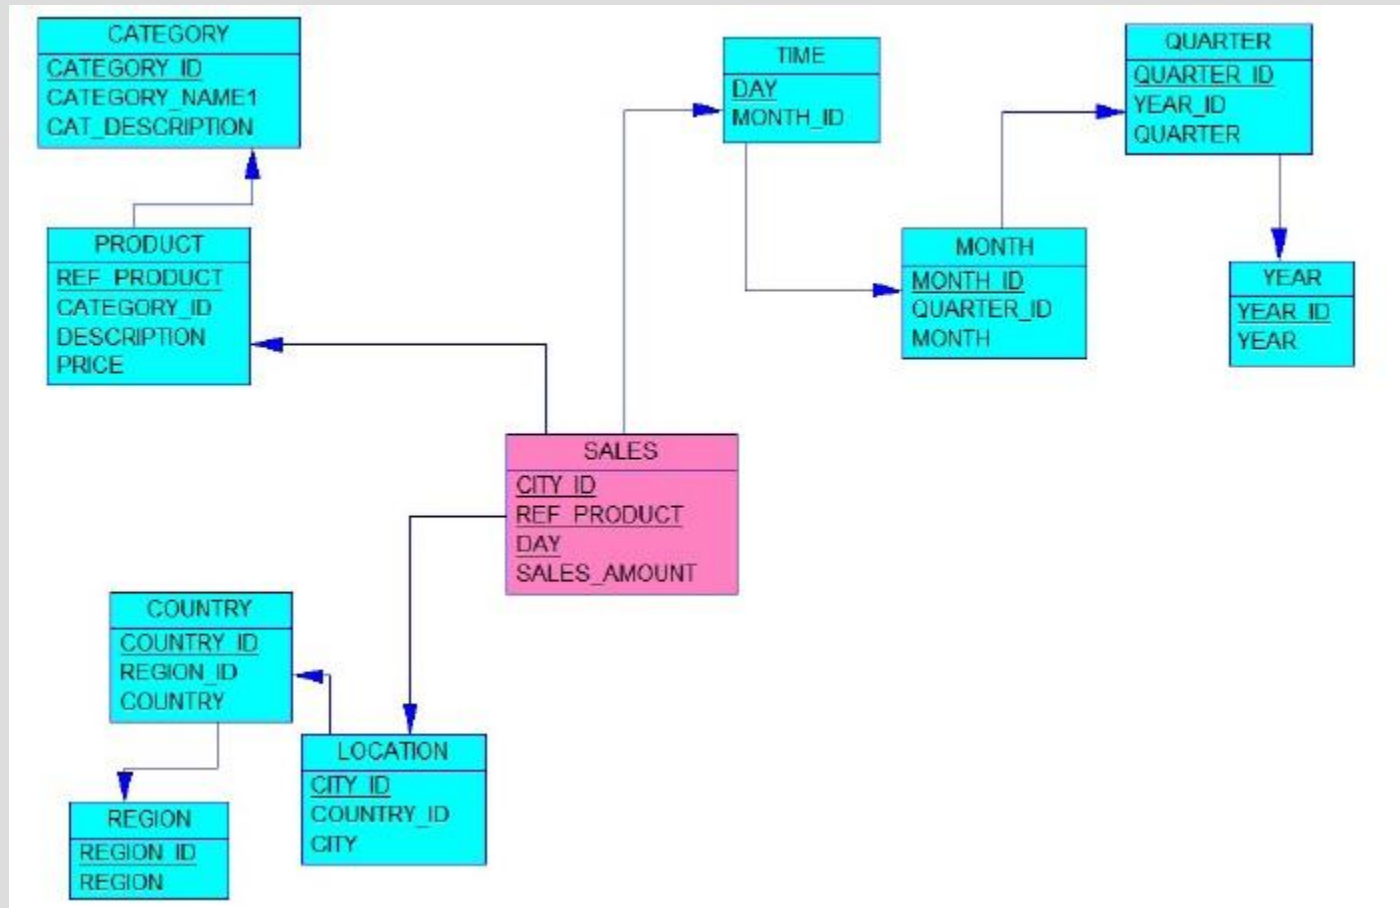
CATEGORY
CATEGORY_ID
CATEGORY_NAME1
CAT_DESCRIPTION

TIME
DAY
MONTH_ID

QUARTER
QUARTER_ID
YEAR_ID
QUARTER

PRODUCT
REF_PRODUCT
CATEGORY_ID
DESCRIPTION
PRICE

MONTH
MONTH_ID
QUARTER_ID
MONTH

YEAR
YEAR_ID
YEAR

SALES
CITY_ID
REF_PRODUCT
DAY
SALES_AMOUNT

COUNTRY
COUNTRY_ID
REGION_ID
COUNTRY

LOCATION
CITY_ID
COUNTRY_ID
CITY

REGION
REGION_ID
REGION